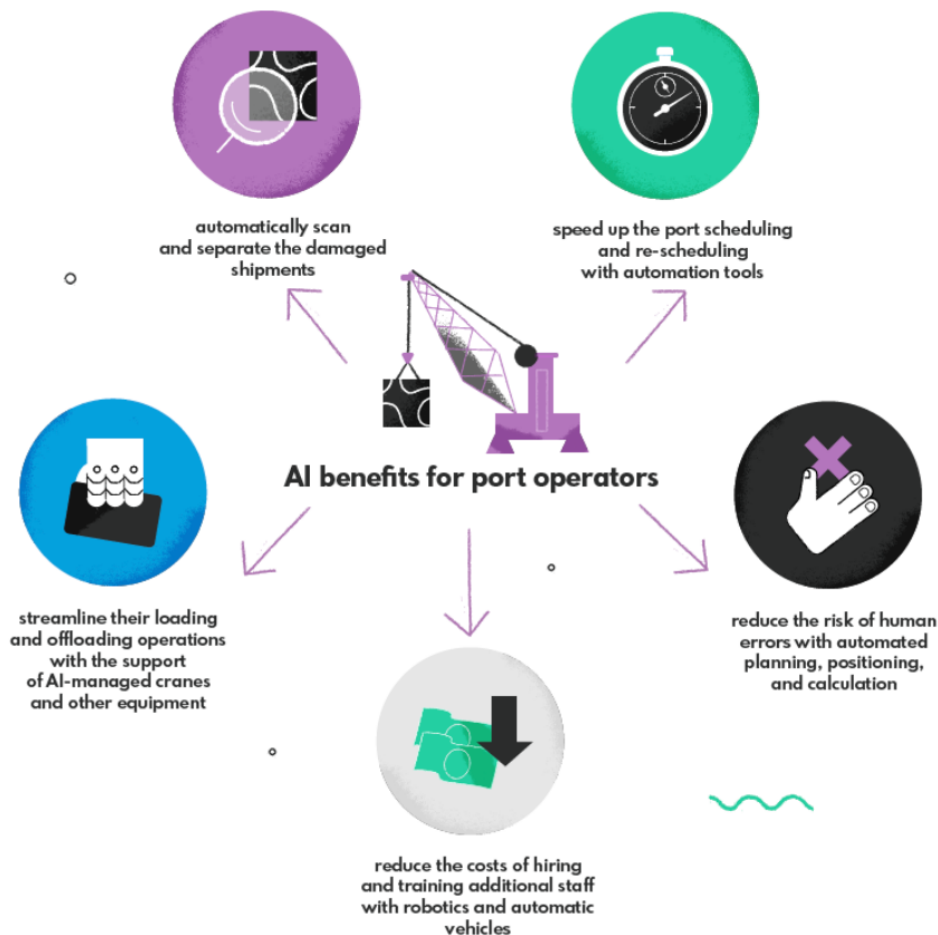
AI benefits for port operators

automatically scan and separate the damaged shipments

speed up the port scheduling and re-scheduling with automation tools

streamline their loading and offloading operations with the support of AI-managed cranes and other equipment

reduce the risk of human errors with automated planning, positioning, and calculation

reduce the costs of hiring and training additional staff with robotics and automatic vehicles